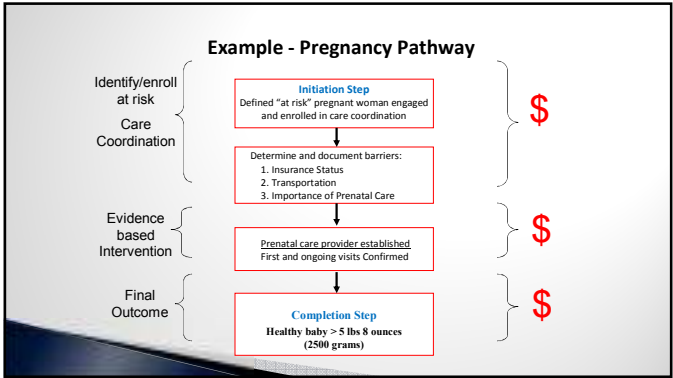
Example - Pregnancy Pathway

Identify/enroll at risk

Care Coordination

Initiation Step
Defined "at risk" pregnant woman engaged and enrolled in care coordination

$

Determine and document barriers:
1. Insurance Status
2. Transportation
3. Importance of Prenatal Care

Evidence based Intervention

Prenatal care provider established
First and ongoing visits Confirmed

$

Final Outcome

Completion Step
Healthy baby > 5 lbs 8 ounces (2500 grams)

$